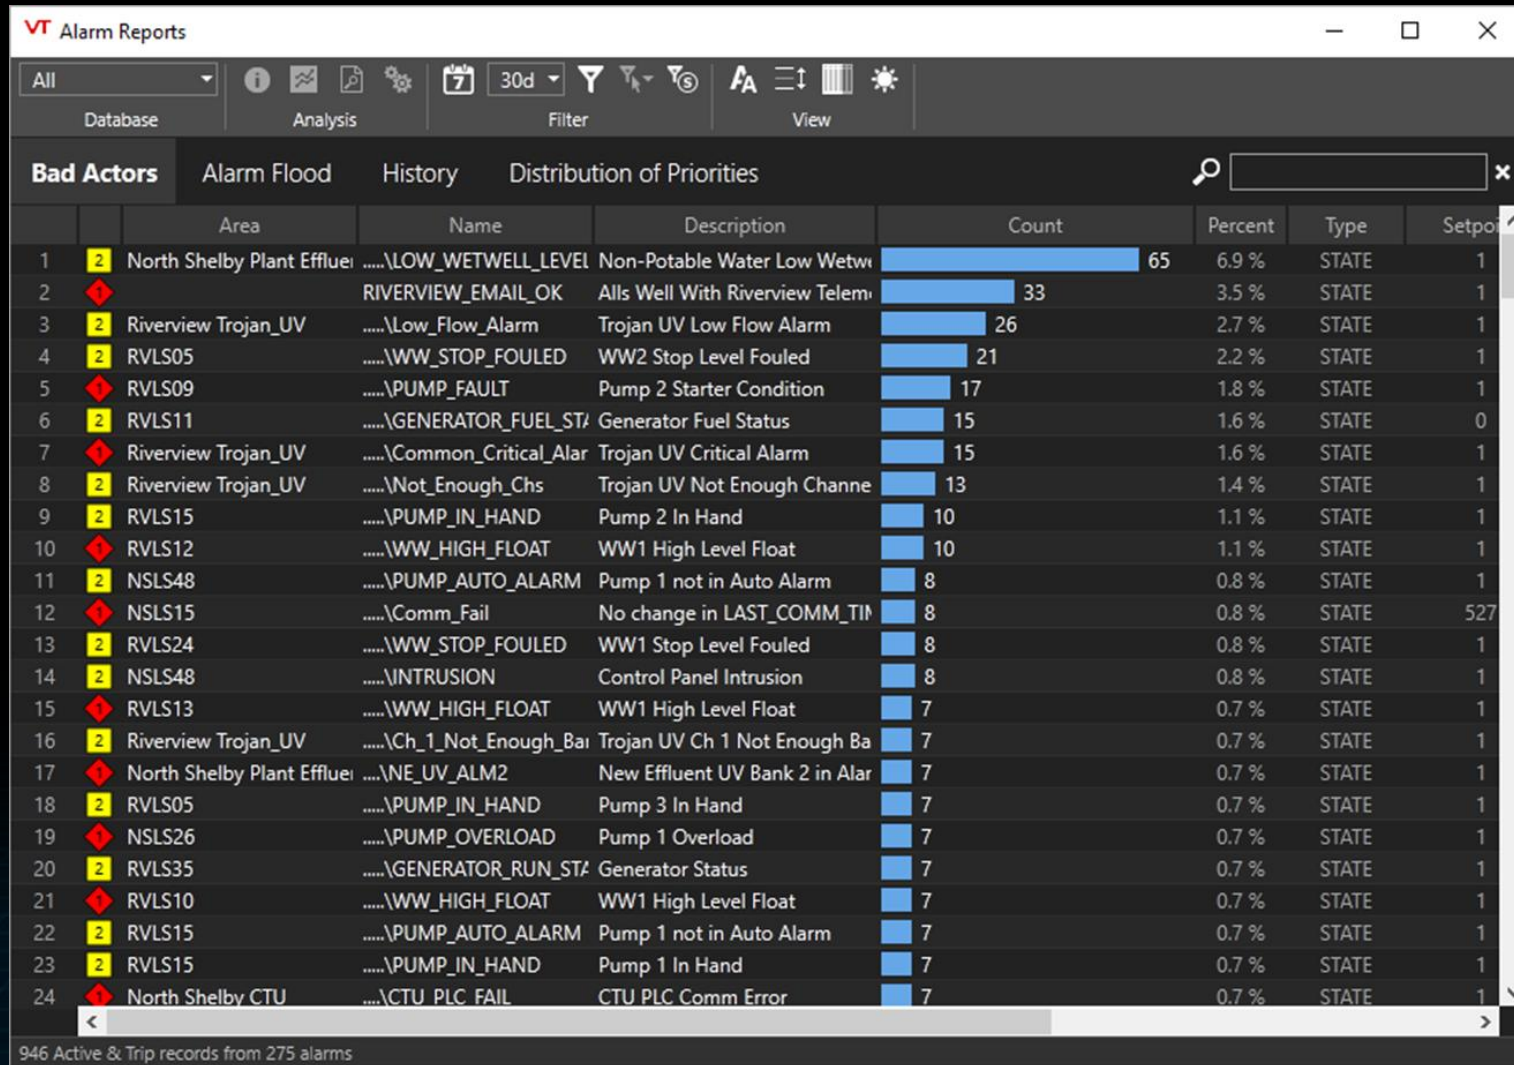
VT Alarm Reports

All
Database
Analysis
30d
Filter
View

Bad Actors | Alarm Flood | History | Distribution of Priorities

| | | Area | Name | Description | Count | Percent | Type | Setpoi |
|---|---|---|---|---|---|---|---|---|
| 1 | 2 | North Shelby Plant Efflue | ....\LOW_WETWELL_LEVEL | Non-Potable Water Low Wetw | 65 | 6.9 % | STATE | 1 |
| 2 | 1 | | RIVERVIEW_EMAIL_OK | Alls Well With Riverview Telem | 33 | 3.5 % | STATE | 1 |
| 3 | 2 | Riverview Trojan_UV | ....\Low_Flow_Alarm | Trojan UV Low Flow Alarm | 26 | 2.7 % | STATE | 1 |
| 4 | 2 | RVLS05 | ....\WW_STOP_FOULED | WW2 Stop Level Fouled | 21 | 2.2 % | STATE | 1 |
| 5 | 1 | RVLS09 | ....\PUMP_FAULT | Pump 2 Starter Condition | 17 | 1.8 % | STATE | 1 |
| 6 | 2 | RVLS11 | ....\GENERATOR_FUEL_ST/ | Generator Fuel Status | 15 | 1.6 % | STATE | 0 |
| 7 | 1 | Riverview Trojan_UV | ....\Common_Critical_Alar | Trojan UV Critical Alarm | 15 | 1.6 % | STATE | 1 |
| 8 | 2 | Riverview Trojan_UV | ....\Not_Enough_Chs | Trojan UV Not Enough Channe | 13 | 1.4 % | STATE | 1 |
| 9 | 2 | RVLS15 | ....\PUMP_IN_HAND | Pump 2 In Hand | 10 | 1.1 % | STATE | 1 |
| 10 | 1 | RVLS12 | ....\WW_HIGH_FLOAT | WW1 High Level Float | 10 | 1.1 % | STATE | 1 |
| 11 | 2 | NSLS48 | ....\PUMP_AUTO_ALARM | Pump 1 not in Auto Alarm | 8 | 0.8 % | STATE | 1 |
| 12 | 1 | NSLS15 | ....\Comm_Fail | No change in LAST_COMM_TII | 8 | 0.8 % | STATE | 527 |
| 13 | 2 | RVLS24 | ....\WW_STOP_FOULED | WW1 Stop Level Fouled | 8 | 0.8 % | STATE | 1 |
| 14 | 2 | NSLS48 | ....\INTRUSION | Control Panel Intrusion | 8 | 0.8 % | STATE | 1 |
| 15 | 1 | RVLS13 | ....\WW_HIGH_FLOAT | WW1 High Level Float | 7 | 0.7 % | STATE | 1 |
| 16 | 2 | Riverview Trojan_UV | ....\Ch_1_Not_Enough_Ba | Trojan UV Ch 1 Not Enough Ba | 7 | 0.7 % | STATE | 1 |
| 17 | 1 | North Shelby Plant Efflue | ....\NE_UV_ALM2 | New Effluent UV Bank 2 in Alar | 7 | 0.7 % | STATE | 1 |
| 18 | 2 | RVLS05 | ....\PUMP_IN_HAND | Pump 3 In Hand | 7 | 0.7 % | STATE | 1 |
| 19 | 1 | NSLS26 | ....\PUMP_OVERLOAD | Pump 1 Overload | 7 | 0.7 % | STATE | 1 |
| 20 | 2 | RVLS35 | ....\GENERATOR_RUN_ST/ | Generator Status | 7 | 0.7 % | STATE | 1 |
| 21 | 1 | RVLS10 | ....\WW_HIGH_FLOAT | WW1 High Level Float | 7 | 0.7 % | STATE | 1 |
| 22 | 2 | RVLS15 | ....\PUMP_AUTO_ALARM | Pump 1 not in Auto Alarm | 7 | 0.7 % | STATE | 1 |
| 23 | 2 | RVLS15 | ....\PUMP_IN_HAND | Pump 1 In Hand | 7 | 0.7 % | STATE | 1 |
| 24 | 1 | North Shelby CTU | ....\CTU_PLC_FAIL | CTU PLC Comm Error | 7 | 0.7 % | STATE | 1 |

946 Active & Trip records from 275 alarms